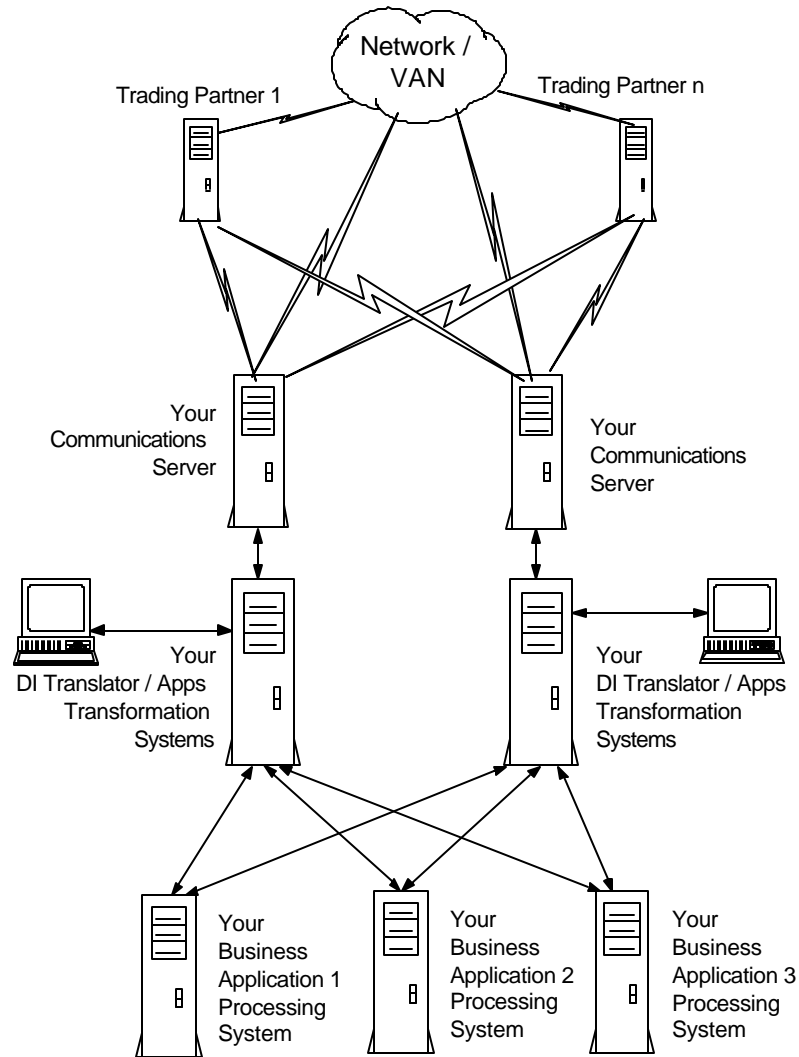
Network / VAN

Trading Partner 1

Trading Partner n

Your Communications Server

Your Communications Server

Your DI Translator / Apps Transformation Systems

Your DI Translator / Apps Transformation Systems

Your Business Application 1 Processing System

Your Business Application 2 Processing System

Your Business Application 3 Processing System